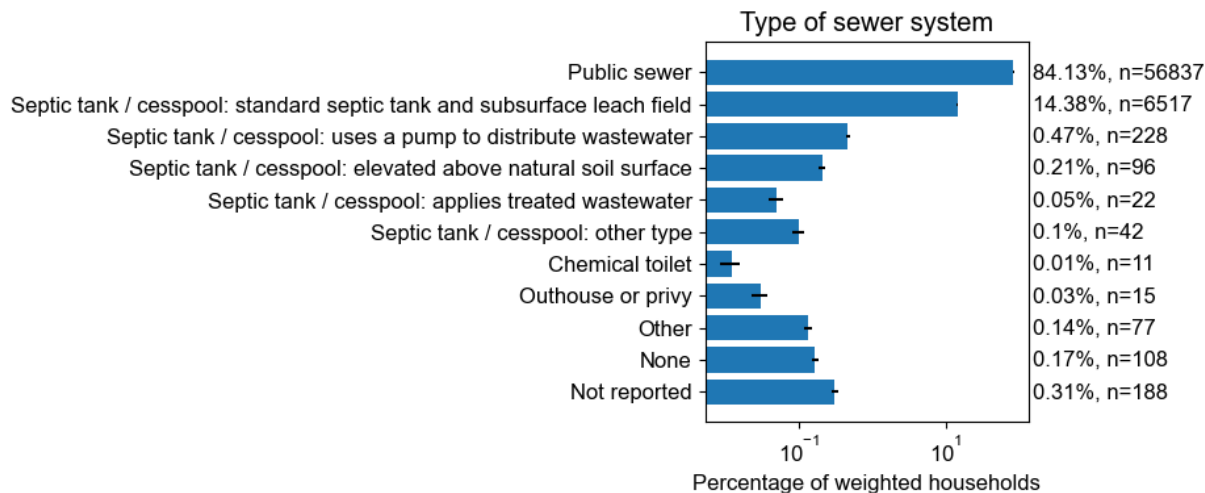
Type of sewer system

Public sewer
Septic tank / cesspool: standard septic tank and subsurface leach field
Septic tank / cesspool: uses a pump to distribute wastewater
Septic tank / cesspool: elevated above natural soil surface
Septic tank / cesspool: applies treated wastewater
Septic tank / cesspool: other type
Chemical toilet
Outhouse or privy
Other
None
Not reported

84.13%, n=56837
14.38%, n=6517
0.47%, n=228
0.21%, n=96
0.05%, n=22
0.1%, n=42
0.01%, n=11
0.03%, n=15
0.14%, n=77
0.17%, n=108
0.31%, n=188

$10^{-1}$
$10^{1}$

Percentage of weighted households